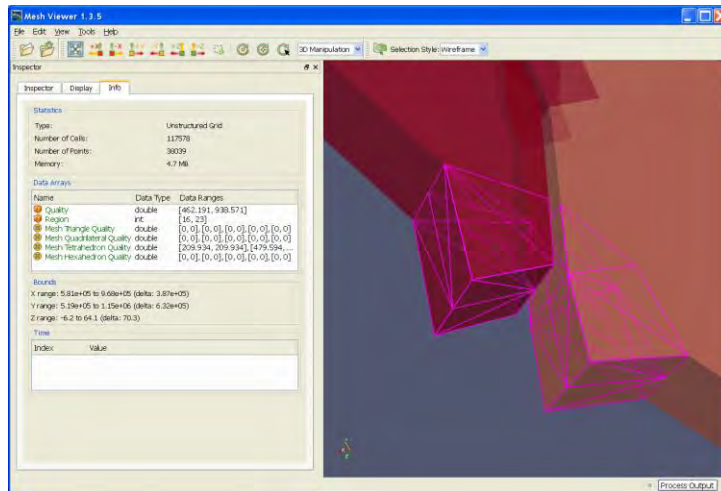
Mesh Viewer 1.3.5

File Edit View Tools Help

3D Manipulation Selection Style: Wireframe

Inspector

Inspector Display Info

Statistics

Type: Unstructured Grid
Number of Cells: 117578
Number of Points: 38039
Memory: 4.7 MB

Data Arrays

| Name | Data Type | Data Ranges |
|---|---|---|
| Quality | double | [462.191, 938.571] |
| Region | int | [16, 23] |
| Mesh Triangle Quality | double | [0, 0], [0, 0], [0, 0], [0, 0], [0, 0] |
| Mesh Quadrilateral Quality | double | [0, 0], [0, 0], [0, 0], [0, 0], [0, 0] |
| Mesh Tetrahedron Quality | double | [209.934, 209.934], [479.594, ... |
| Mesh Hexahedron Quality | double | [0, 0], [0, 0], [0, 0], [0, 0], [0, 0] |

Bounds

X range: 5.81e+05 to 9.68e+05 (delta: 3.87e+05)
Y range: 5.19e+05 to 1.15e+06 (delta: 6.32e+05)
Z range: -6.2 to 64.1 (delta: 70.3)

Time

| Index | Value |
|---|---|

Process Output